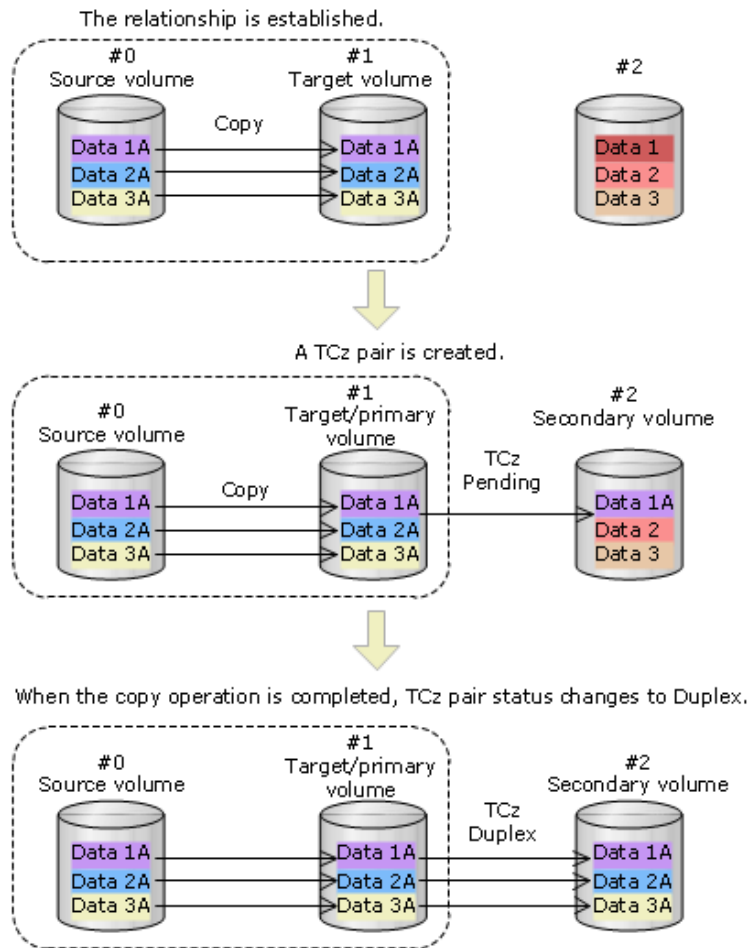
The relationship is established.

#0
Source volume

#1
Target volume

Copy

Data 1A
Data 2A
Data 3A

Data 1A
Data 2A
Data 3A

#2

Data 1
Data 2
Data 3

A TCz pair is created.

#0
Source volume

#1
Target/primary volume

#2
Secondary volume

Copy

TCz
Pending

Data 1A
Data 2A
Data 3A

Data 1A
Data 2A
Data 3A

Data 1A
Data 2
Data 3

When the copy operation is completed, TCz pair status changes to Duplex.

#0
Source volume

#1
Target/primary volume

#2
Secondary volume

TCz
Duplex

Data 1A
Data 2A
Data 3A

Data 1A
Data 2A
Data 3A

Data 1A
Data 2A
Data 3A